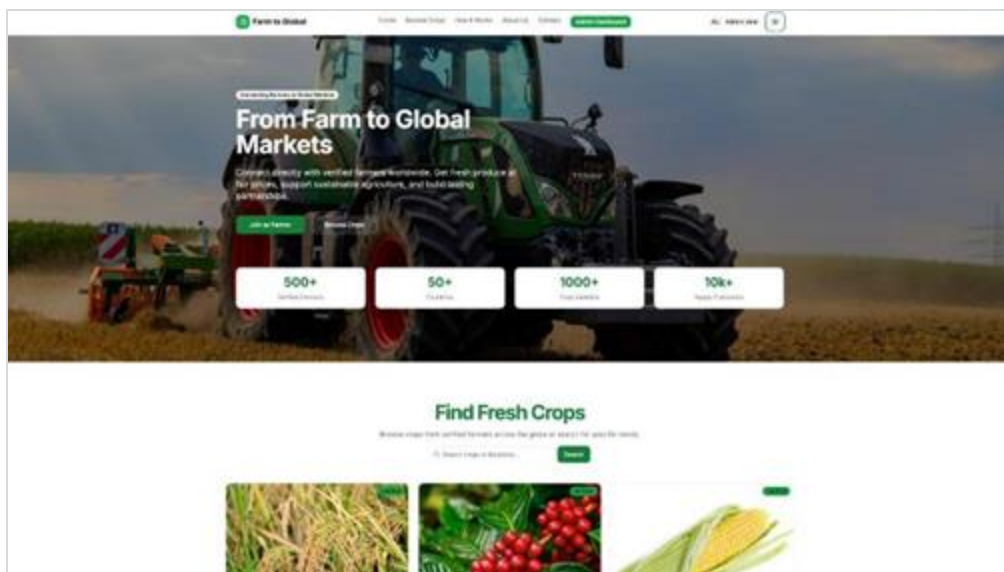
Farm to Global

Home Browse Crops How it Works About Us Contact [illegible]

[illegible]

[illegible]

From Farm to Global Markets

Connect directly with verified farmers worldwide. Get fresh produce at fair prices, support sustainable agriculture, and build lasting partnerships.

Join as Farmer Browse Crops

500+
Verified Farmers

50+
Countries

1000+
Crop Varieties

10k+
Happy Customers

Find Fresh Crops

Browse crops from verified farmers across the globe or search for specific needs

Search Crops or locations...

Search